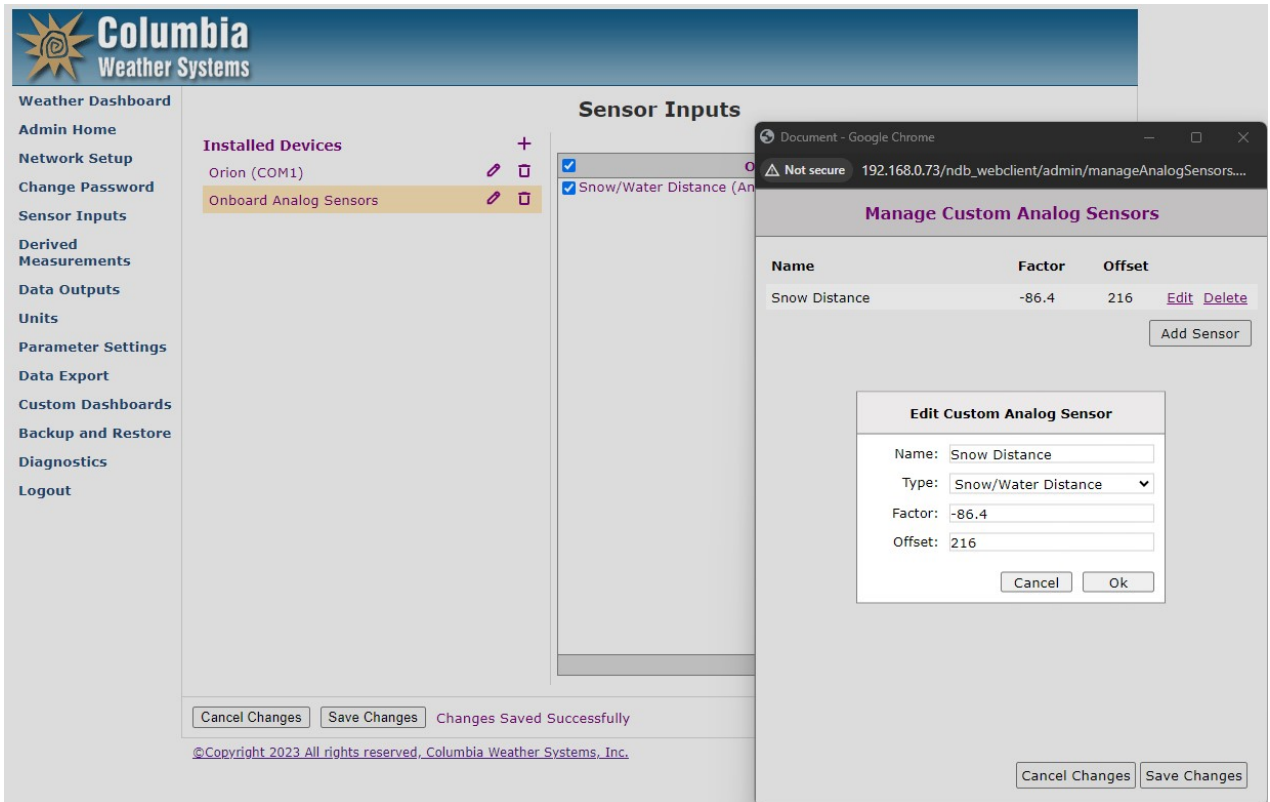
Columbia
Weather Systems

Weather Dashboard
Admin Home
Network Setup
Change Password
Sensor Inputs
Derived Measurements
Data Outputs
Units
Parameter Settings
Data Export
Custom Dashboards
Backup and Restore
Diagnostics
Logout

Sensor Inputs

Installed Devices +
Orion (COM1)
Onboard Analog Sensors

O
Snow/Water Distance (An

Cancel Changes Save Changes Changes Saved Successfully

©Copyright 2023 All rights reserved, Columbia Weather Systems, Inc.

Document - Google Chrome
Not secure 192.168.0.73/ndb_webclient/admin/manageAnalogSensors....

Manage Custom Analog Sensors

| Name | Factor | Offset | |
|---|---|---|---|
| Snow Distance | -86.4 | 216 | Edit Delete |

Add Sensor

Edit Custom Analog Sensor

Name: Snow Distance
Type: Snow/Water Distance
Factor: -86.4
Offset: 216

Cancel Ok

Cancel Changes Save Changes